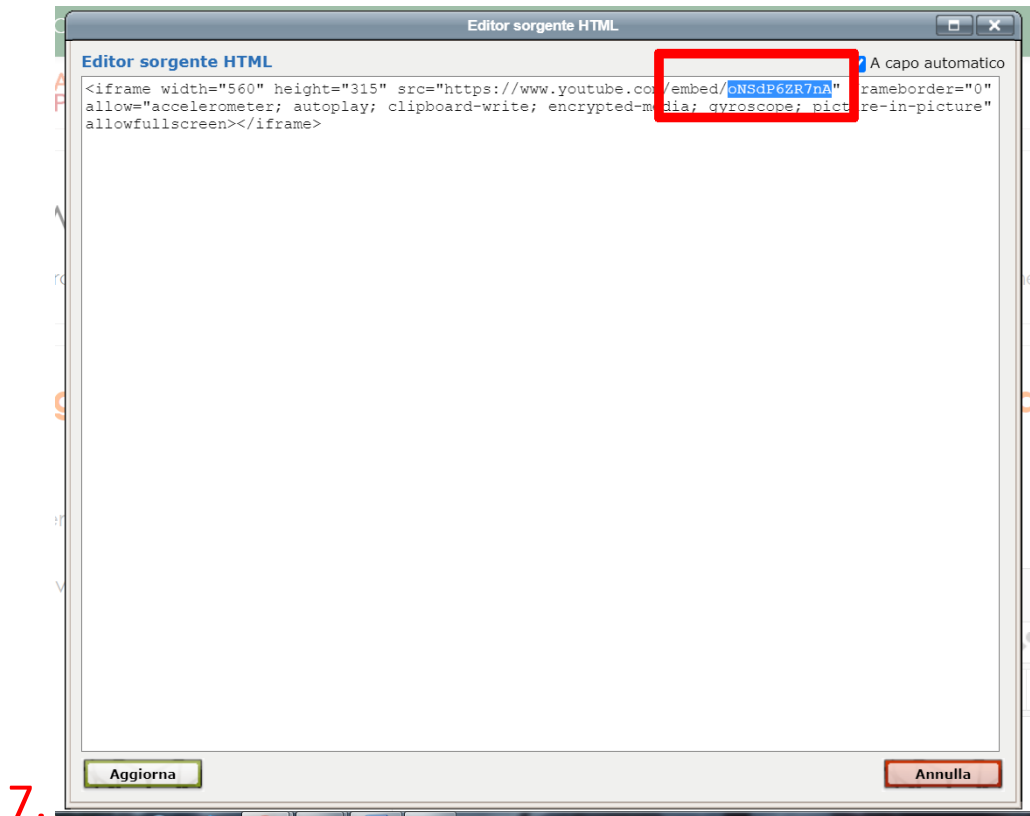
Editor sorgente HTML

Editor sorgente HTML

A capo automatico

<iframe width="560" height="315" src="https://www.youtube.com/embed/oNSdP6ZR7nA" frameborder="0" allow="accelerometer; autoplay; clipboard-write; encrypted-media; gyroscope; picture-in-picture" allowfullscreen></iframe>

Aggiorna

Annulla

7.